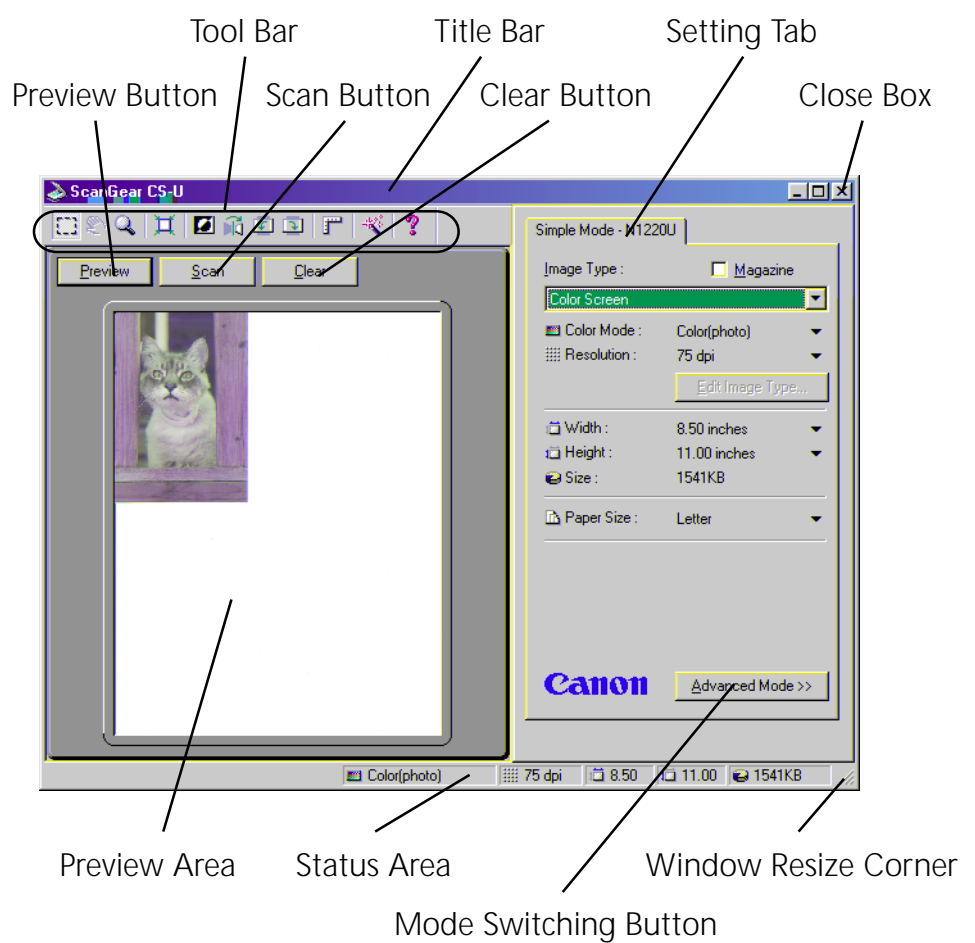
Tool Bar
Title Bar
Setting Tab
Preview Button
Scan Button
Clear Button
Close Box

ScanGear CS-U

Preview
Scan
Clear

Simple Mode - N1220U
Image Type :
Magazine
Color Screen
Color Mode : Color(photo)
Resolution : 75 dpi
Edit Image Type...
Width : 8.50 inches
Height : 11.00 inches
Size : 1541KB
Paper Size : Letter

Canon
Advanced Mode >>

Color(photo) | 75 dpi | 8.50 | 11.00 | 1541KB

Preview Area
Status Area
Window Resize Corner
Mode Switching Button